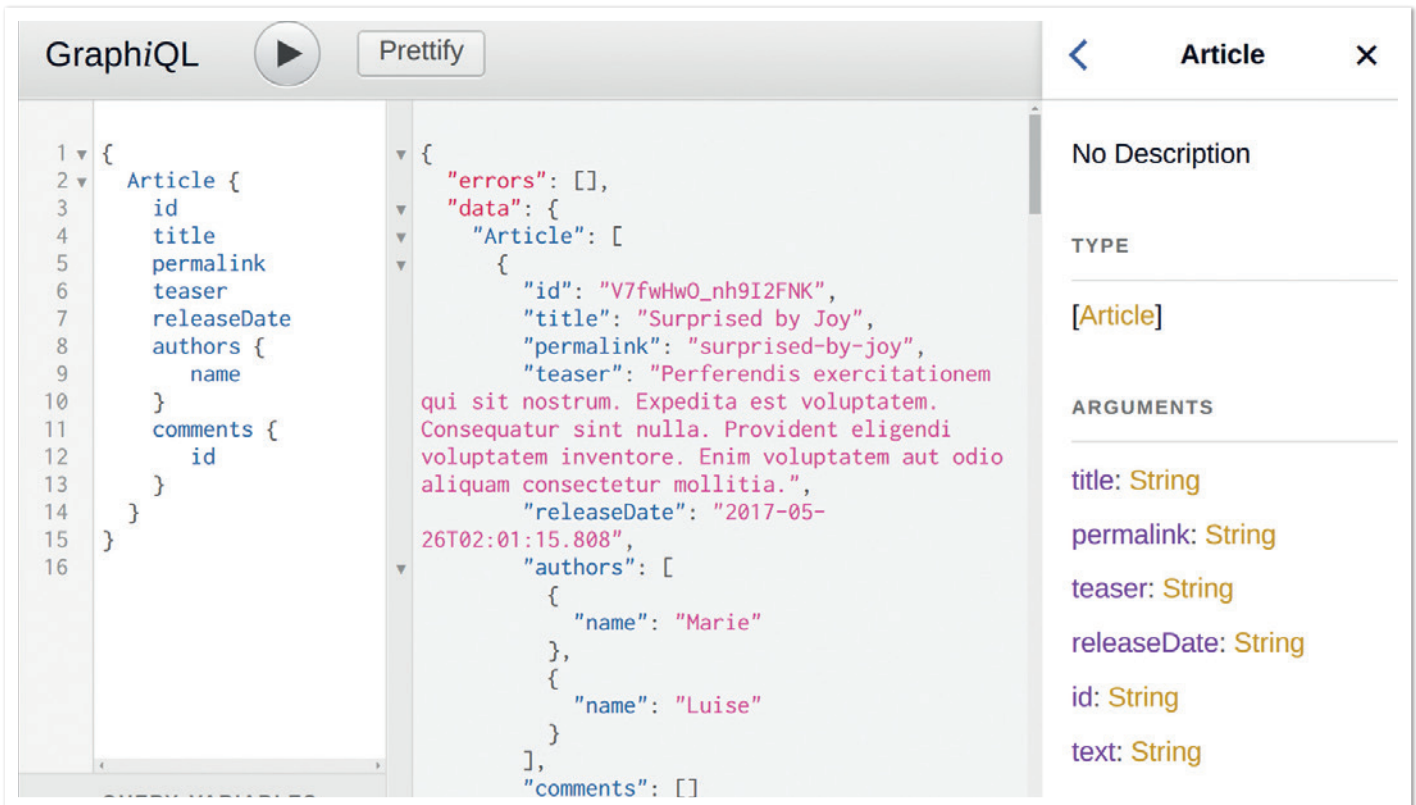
GraphiQL Prettify

1 {
2 Article {
3 id
4 title
5 permalink
6 teaser
7 releaseDate
8 authors {
9 name
10 }
11 comments {
12 id
13 }
14 }
15 }
16

{
"errors": [],
"data": {
"Article": [
{
"id": "V7fwHwO_nh9I2FNK",
"title": "Surprised by Joy",
"permalink": "surprised-by-joy",
"teaser": "Perferendis exercitationem qui sit nostrum. Expedita est voluptatem. Consequatur sint nulla. Provident eligendi voluptatem inventore. Enim voluptatem aut odio aliquam consectetur mollitia.",
"releaseDate": "2017-05-26T02:01:15.808",
"authors": [
{
"name": "Marie"
},
{
"name": "Luise"
}
],
"comments": []

Article

No Description

TYPE

[Article]

ARGUMENTS

title: String

permalink: String

teaser: String

releaseDate: String

id: String

text: String